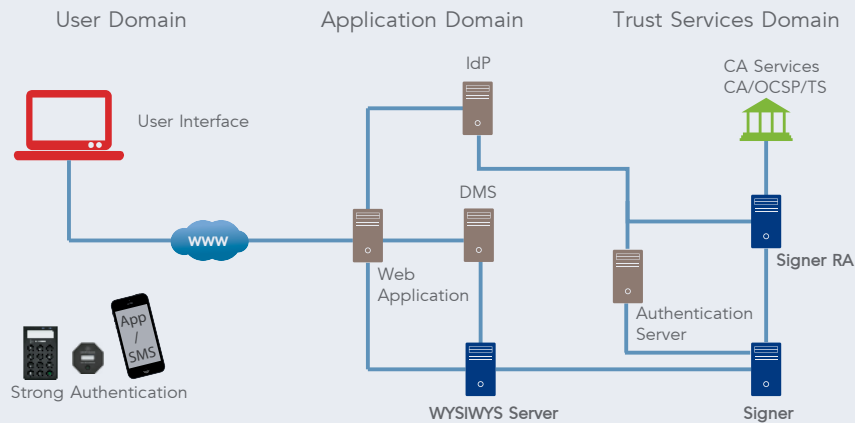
User Domain

Application Domain

Trust Services Domain

User Interface

IdP

CA Services
CA/OCSP/TS

DMS

www

Web Application

Signer RA

Authentication Server

App / SMS

Strong Authentication

WYSIWYS Server

Signer